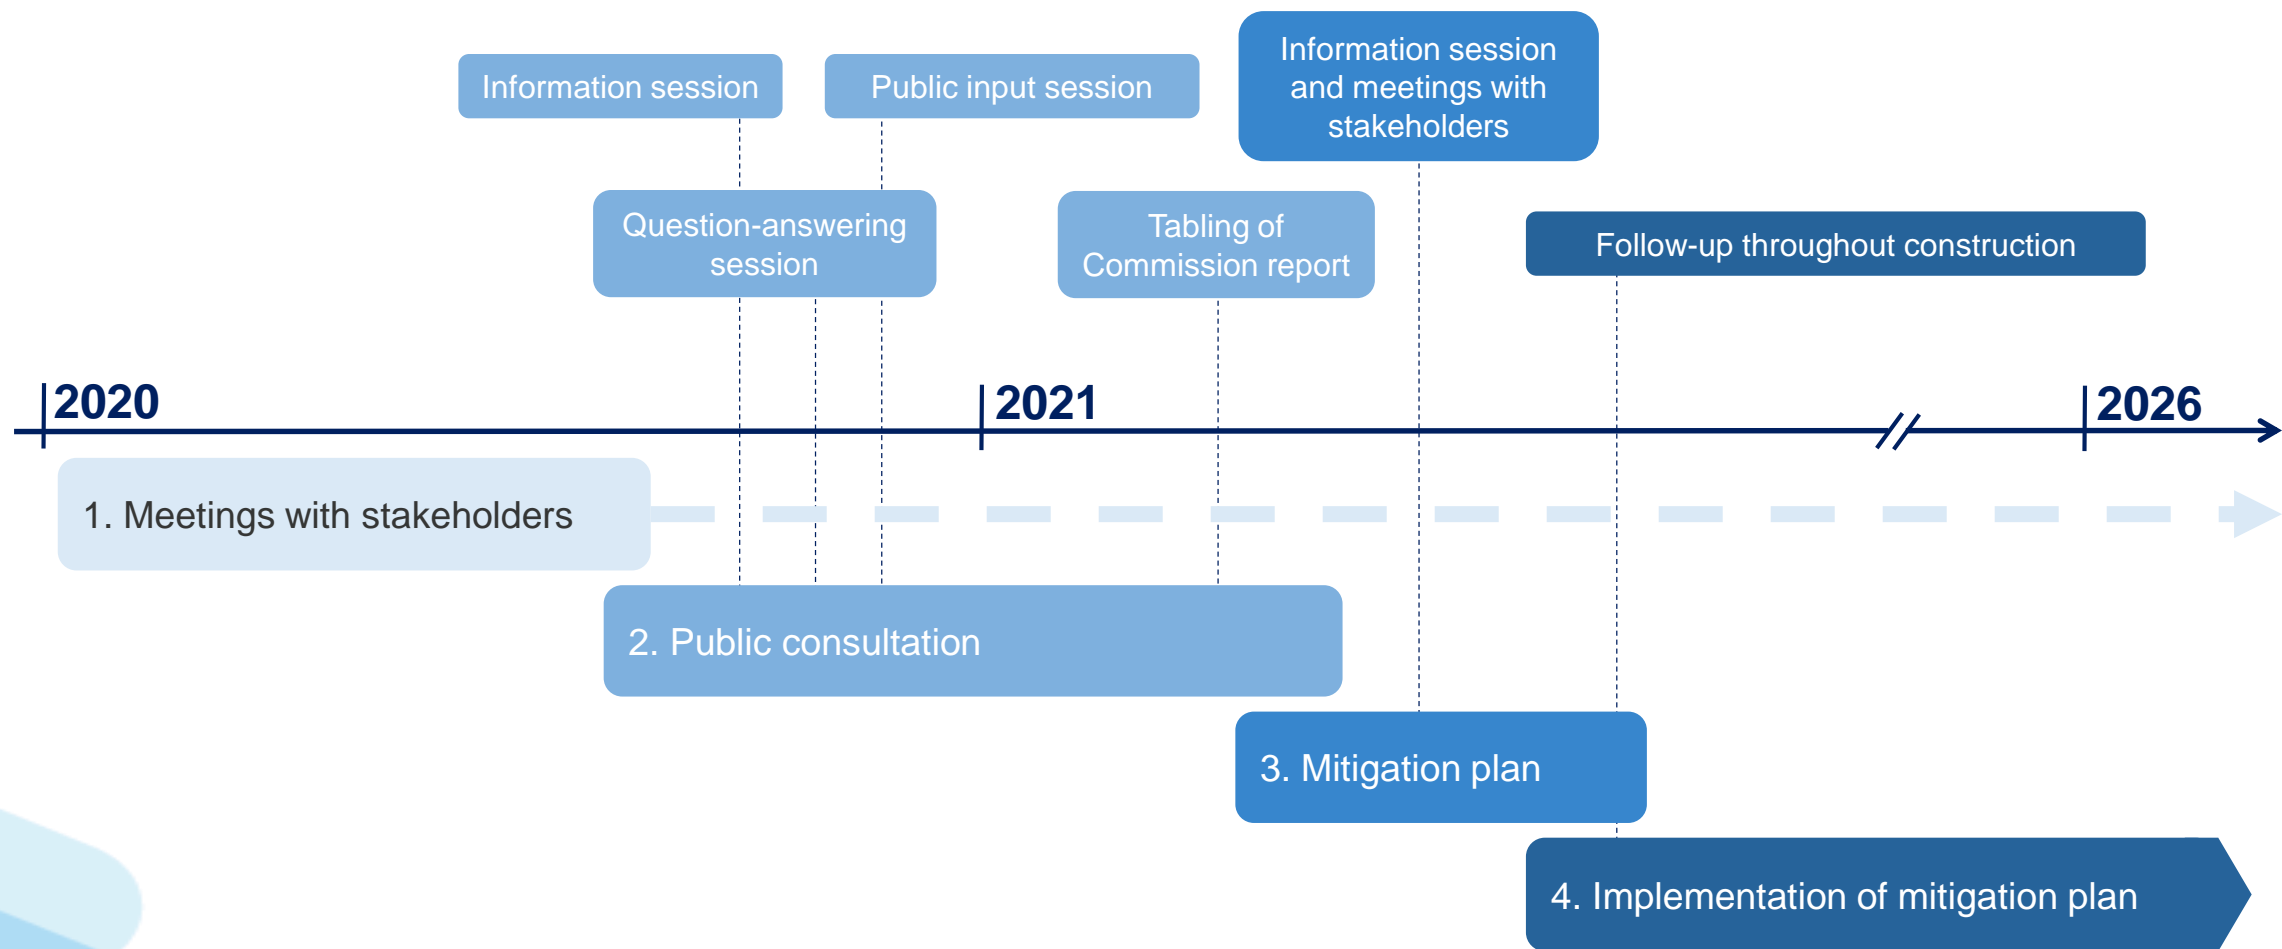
Information session

Public input session

Information session and meetings with stakeholders

Question-answering session

Tabling of Commission report

Follow-up throughout construction

2020

2021

2026

1. Meetings with stakeholders

2. Public consultation

3. Mitigation plan

4. Implementation of mitigation plan